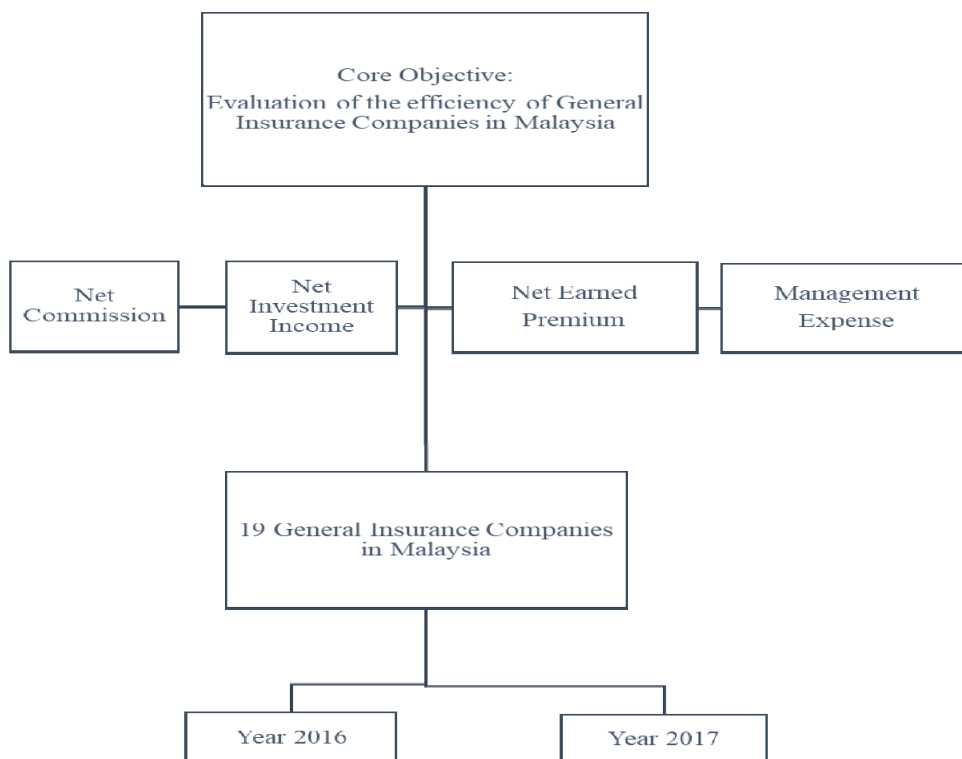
Core Objective:
Evaluation of the efficiency of General Insurance Companies in Malaysia

Net Commission

Net Investment Income

Net Earned Premium

Management Expense

19 General Insurance Companies in Malaysia

Year 2016

Year 2017